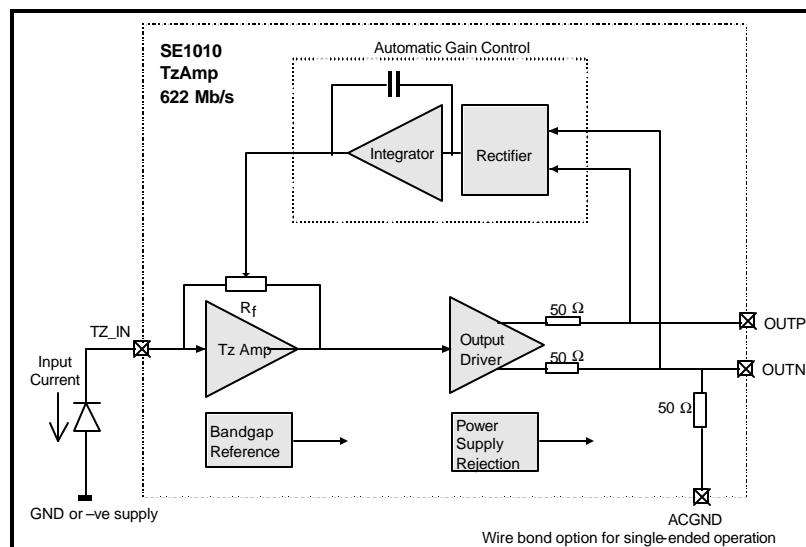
SE1010
TzAmp
622 Mb/s

Automatic Gain Control

Integrator

Rectifier

$R_f$

TZ_IN

Tz Amp

Output Driver

50 Ω

50 Ω

OUTP

OUTN

Input Current

50 Ω

Bandgap Reference

Power Supply Rejection

GND or –ve supply

ACGND

Wire bond option for single-ended operation